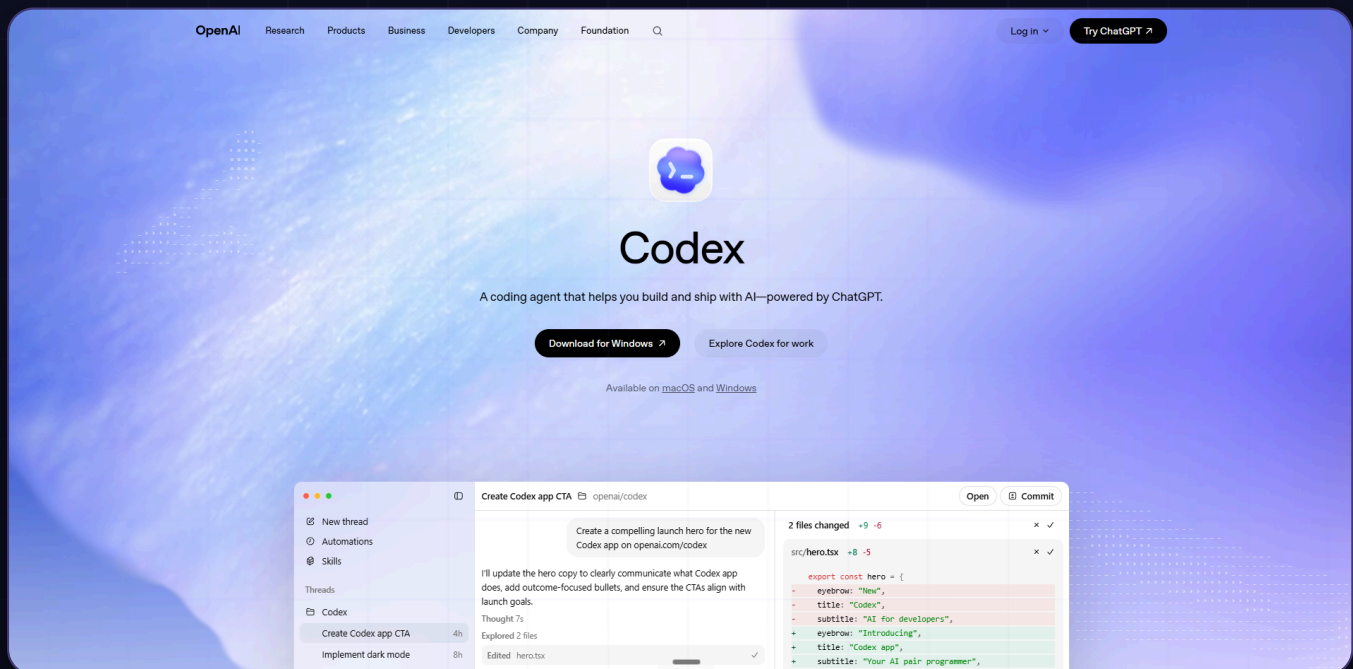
OpenAI Research Products Business Developers Company Foundation

Log in

Try ChatGPT ↗

Codex

A coding agent that helps you build and ship with AI—powered by ChatGPT.

Download for Windows ↗

Explore Codex for work

Available on macOS and Windows

New thread
Automations
Skills

Threads

Codex

Create Codex app CTA 4h

Implement dark mode 8h

Create Codex app CTA openai/codex

Open

Commit

Create a compelling launch hero for the new Codex app on openai.com/codex

I'll update the hero copy to clearly communicate what Codex app does, add outcome-focused bullets, and ensure the CTAs align with launch goals.

Thought 7s

Explored 2 files

Edited hero.tsx

2 files changed +9 -6

src/hero.tsx +8 -5

export const hero = {
- eyebrow: "New",
- title: "Codex",
- subtitle: "AI for developers",
+ eyebrow: "Introducing",
+ title: "Codex app",
+ subtitle: "Your AI pair programmer",